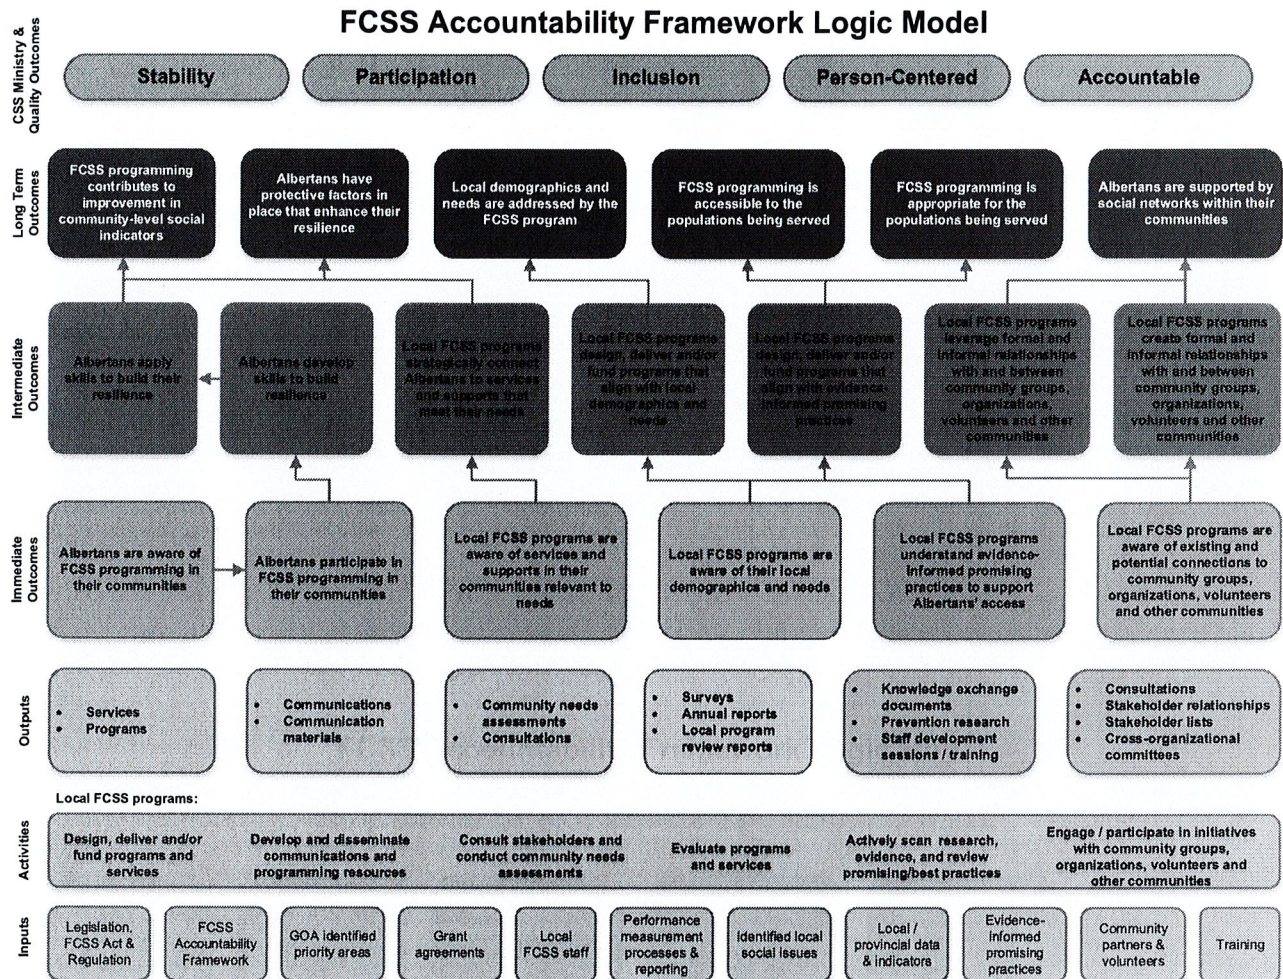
FCSS Accountability Framework Logic Model

CSS Ministry & Quality Outcomes

Stability

Participation

Inclusion

Person-Centered

Accountable

Long Term Outcomes

FCSS programming contributes to improvement in community-level social indicators

Albertans have protective factors in place that enhance their resilience

Local demographics and needs are addressed by the FCSS program

FCSS programming is accessible to the populations being served

FCSS programming is appropriate for the populations being served

Albertans are supported by social networks within their communities

Intermediate Outcomes

Albertans apply skills to build their resilience

Albertans develop skills to build resilience

Local FCSS programs strategically connect Albertans to services and supports that meet their needs

Local FCSS programs design, deliver and/or fund programs that align with local demographics and needs

Local FCSS programs design, deliver and/or fund programs that align with evidence-informed promising practices

Local FCSS programs leverage formal and informal relationships with and between community groups, organizations, volunteers and other communities

Local FCSS programs create formal and informal relationships with and between community groups, organizations, volunteers and other communities

Immediate Outcomes

Albertans are aware of FCSS programming in their communities

Albertans participate in FCSS programming in their communities

Local FCSS programs are aware of services and supports in their communities relevant to needs

Local FCSS programs are aware of their local demographics and needs

Local FCSS programs understand evidence-informed promising practices to support Albertans' access

Local FCSS programs are aware of existing and potential connections to community groups, organizations, volunteers and other communities

Outputs

- Services
- Programs

- Communications
- Communication materials

- Community needs assessments
- Consultations

- Surveys
- Annual reports
- Local program review reports

- Knowledge exchange documents
- Prevention research
- Staff development sessions / training

- Consultations
- Stakeholder relationships
- Stakeholder lists
- Cross-organizational committees

Activities

Local FCSS programs:

Design, deliver and/or fund programs and services

Develop and disseminate communications and programming resources

Consult stakeholders and conduct community needs assessements

Evaluate programs and services

Actively scan research, evidence, and review promising/best practices

Engage / participate in initiatives with community groups, organizations, volunteers and other communities

Inputs

Legislation, FCSS Act & Regulation

FCSS Accountability Framework

GOA identified priority areas

Grant agreements

Local FCSS staff

Performance measurement processes & reporting

Identified local social issues

Local / provincial data & indicators

Evidence-informed promising practices

Community partners & volunteers

Training